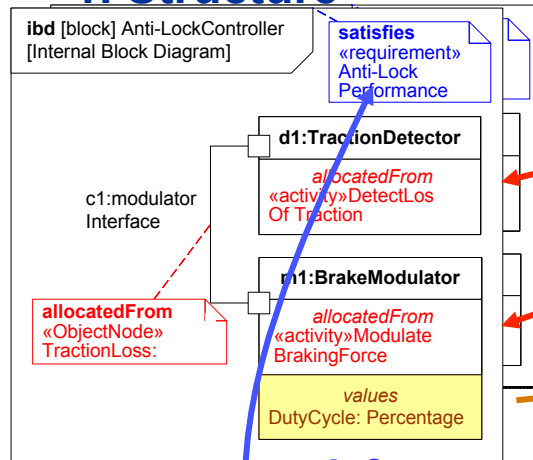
ibd [block] Anti-LockController [Internal Block Diagram]

satisfies
«requirement»
Anti-Lock
Performance

d1:TractionDetector

allocatedFrom
«activity»DetectLos
Of Traction

c1:modulator
Interface

m1:BrakeModulator

allocatedFrom
«activity»Modulate
BrakingForce

allocatedFrom
«ObjectNode»
TractionLoss:

values
DutyCycle: Percentage